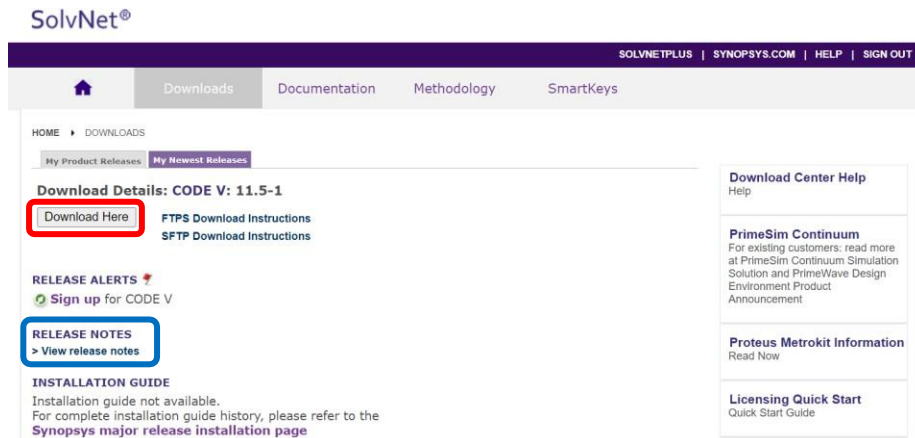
SolvNet®

SOLVNETPLUS | SYNOPSYS.COM | HELP | SIGN OUT

Downloads Documentation Methodology SmartKeys

HOME ▸ DOWNLOADS

My Product Releases My Newest Releases

Download Details: CODE V: 11.5-1

Download Here

FTPS Download Instructions
SFTP Download Instructions

RELEASE ALERTS
Sign up for CODE V

RELEASE NOTES
> View release notes

INSTALLATION GUIDE
Installation guide not available.
For complete installation guide history, please refer to the
Synopsys major release installation page

Download Center Help
Help

PrimeSim Continuum
For existing customers: read more at PrimeSim Continuum Simulation Solution and PrimeWave Design Environment Product Announcement

Proteus Metrokit Information
Read Now

Licensing Quick Start
Quick Start Guide